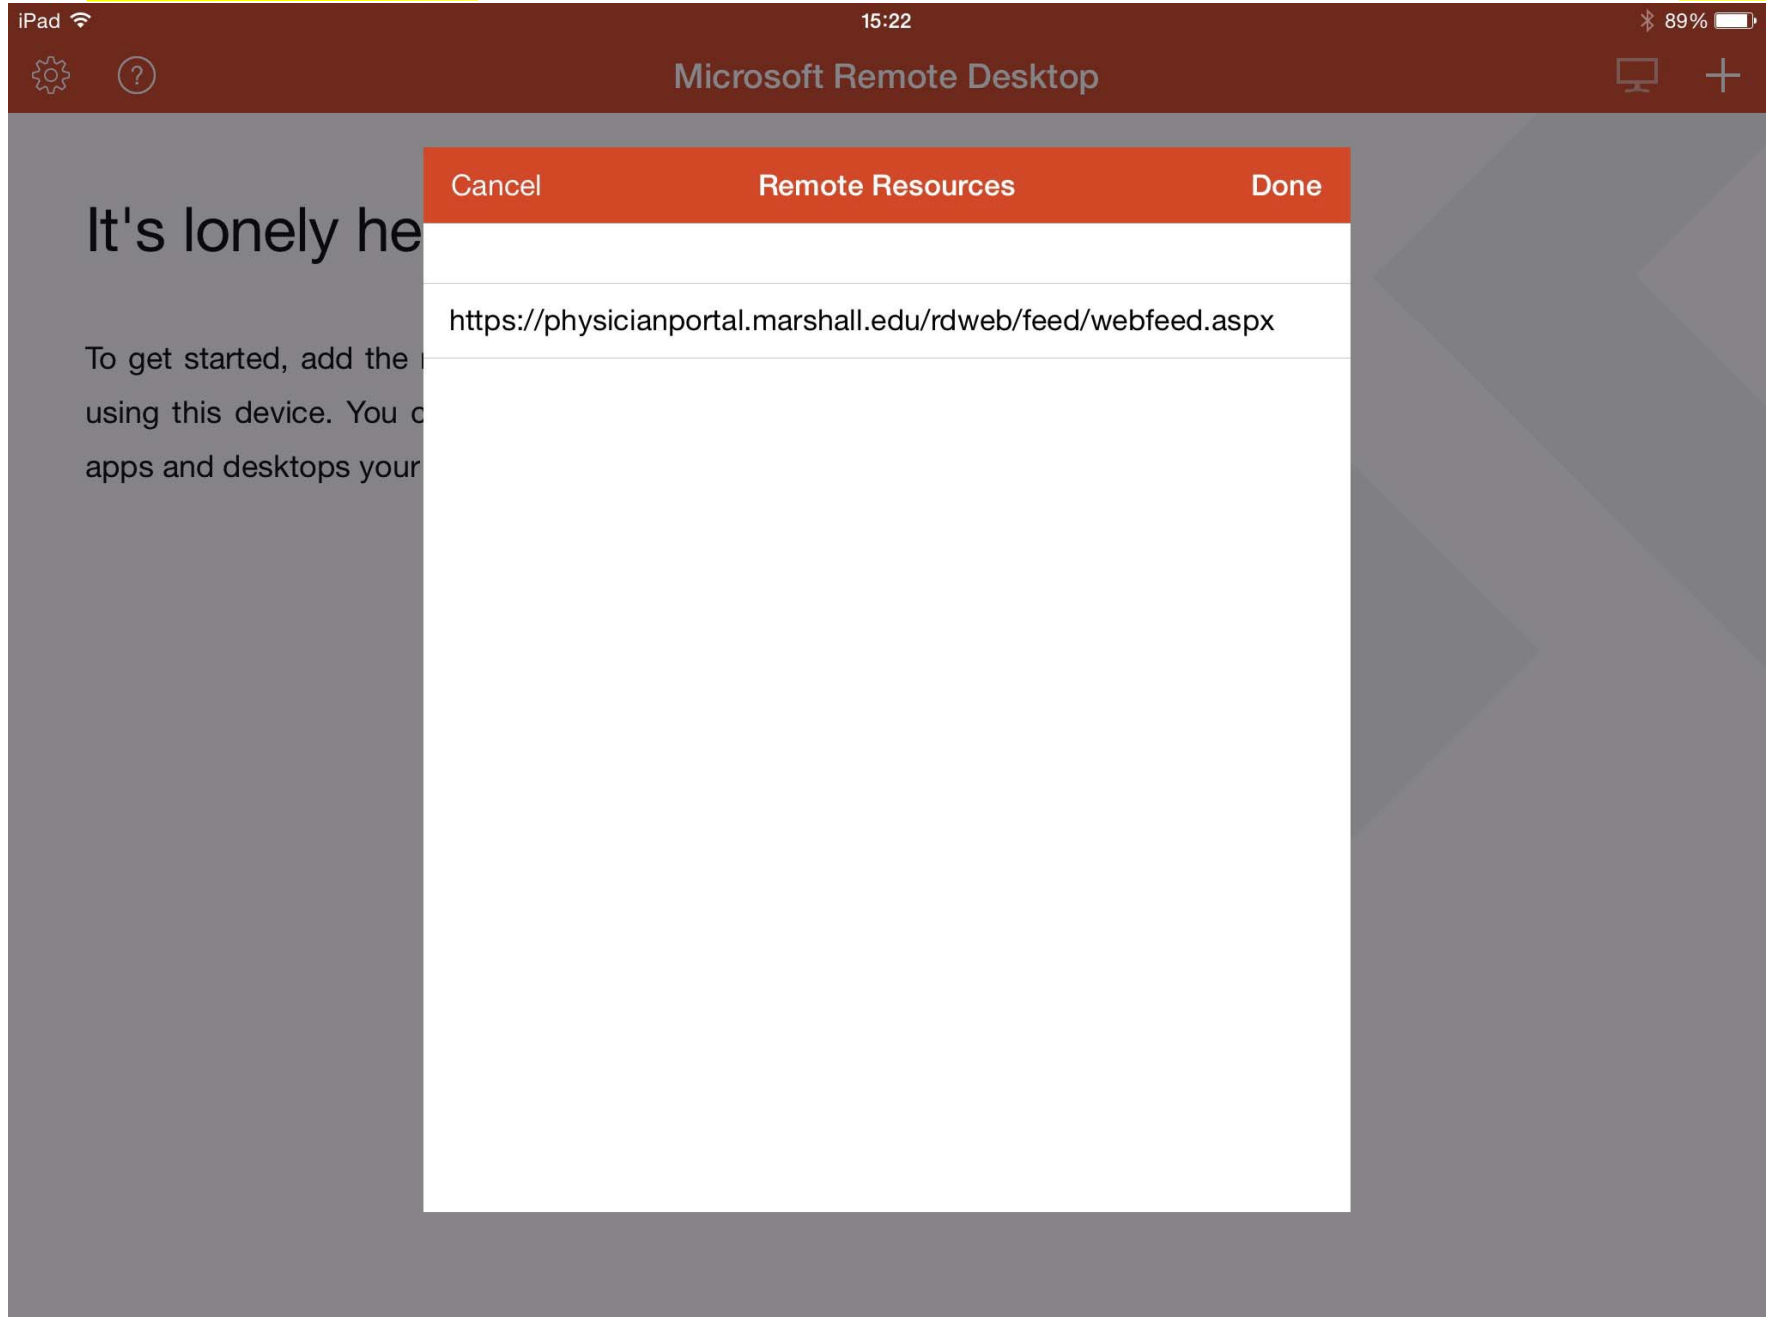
iPad 15:22 89%

Microsoft Remote Desktop

It's lonely he

To get started, add the using this device. You c apps and desktops your

Cancel Remote Resources Done

https://physicianportal.marshall.edu/rdweb/feed/webfeed.aspx